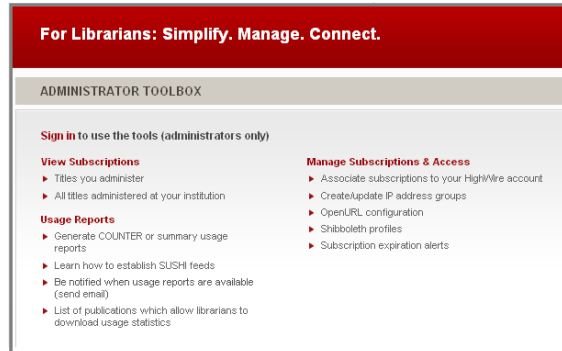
For Librarians: Simplify. Manage. Connect.

ADMINISTRATOR TOOLBOX

Sign in to use the tools (administrators only)

View Subscriptions
- Titles you administer
- All titles administered at your institution

Usage Reports
- Generate COUNTER or summary usage reports
- Learn how to establish SUSHI feeds
- Be notified when usage reports are available (send email)
- List of publications which allow librarians to download usage statistics

Manage Subscriptions & Access
- Associate subscriptions to your HighWire account
- Create/update IP address groups
- OpenURL configuration
- Shibboleth profiles
- Subscription expiration alerts